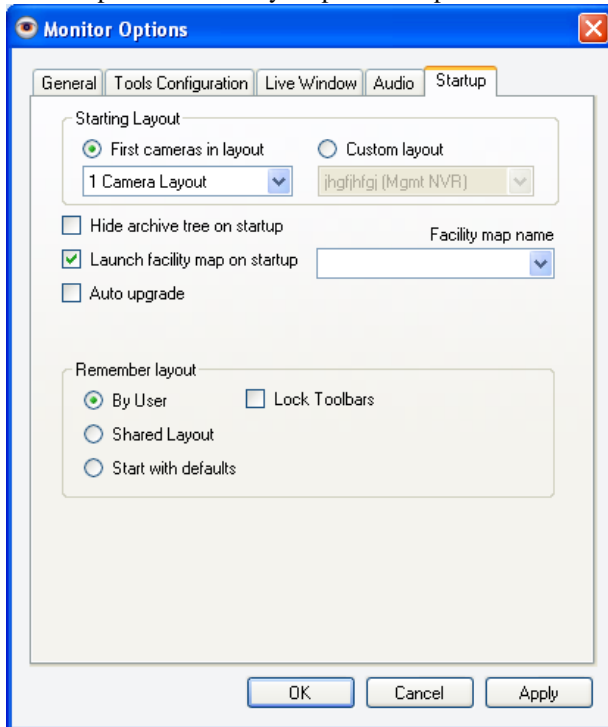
Monitor Options

General | Tools Configuration | Live Window | Audio | Startup

Starting Layout

First cameras in layout

Custom layout

1 Camera Layout

jhgfjhfgj (Mgmt NVR)

Hide archive tree on startup

Launch facility map on startup

Facility map name

Auto upgrade

Remember layout

By User

Lock Toolbars

Shared Layout

Start with defaults

OK

Cancel

Apply